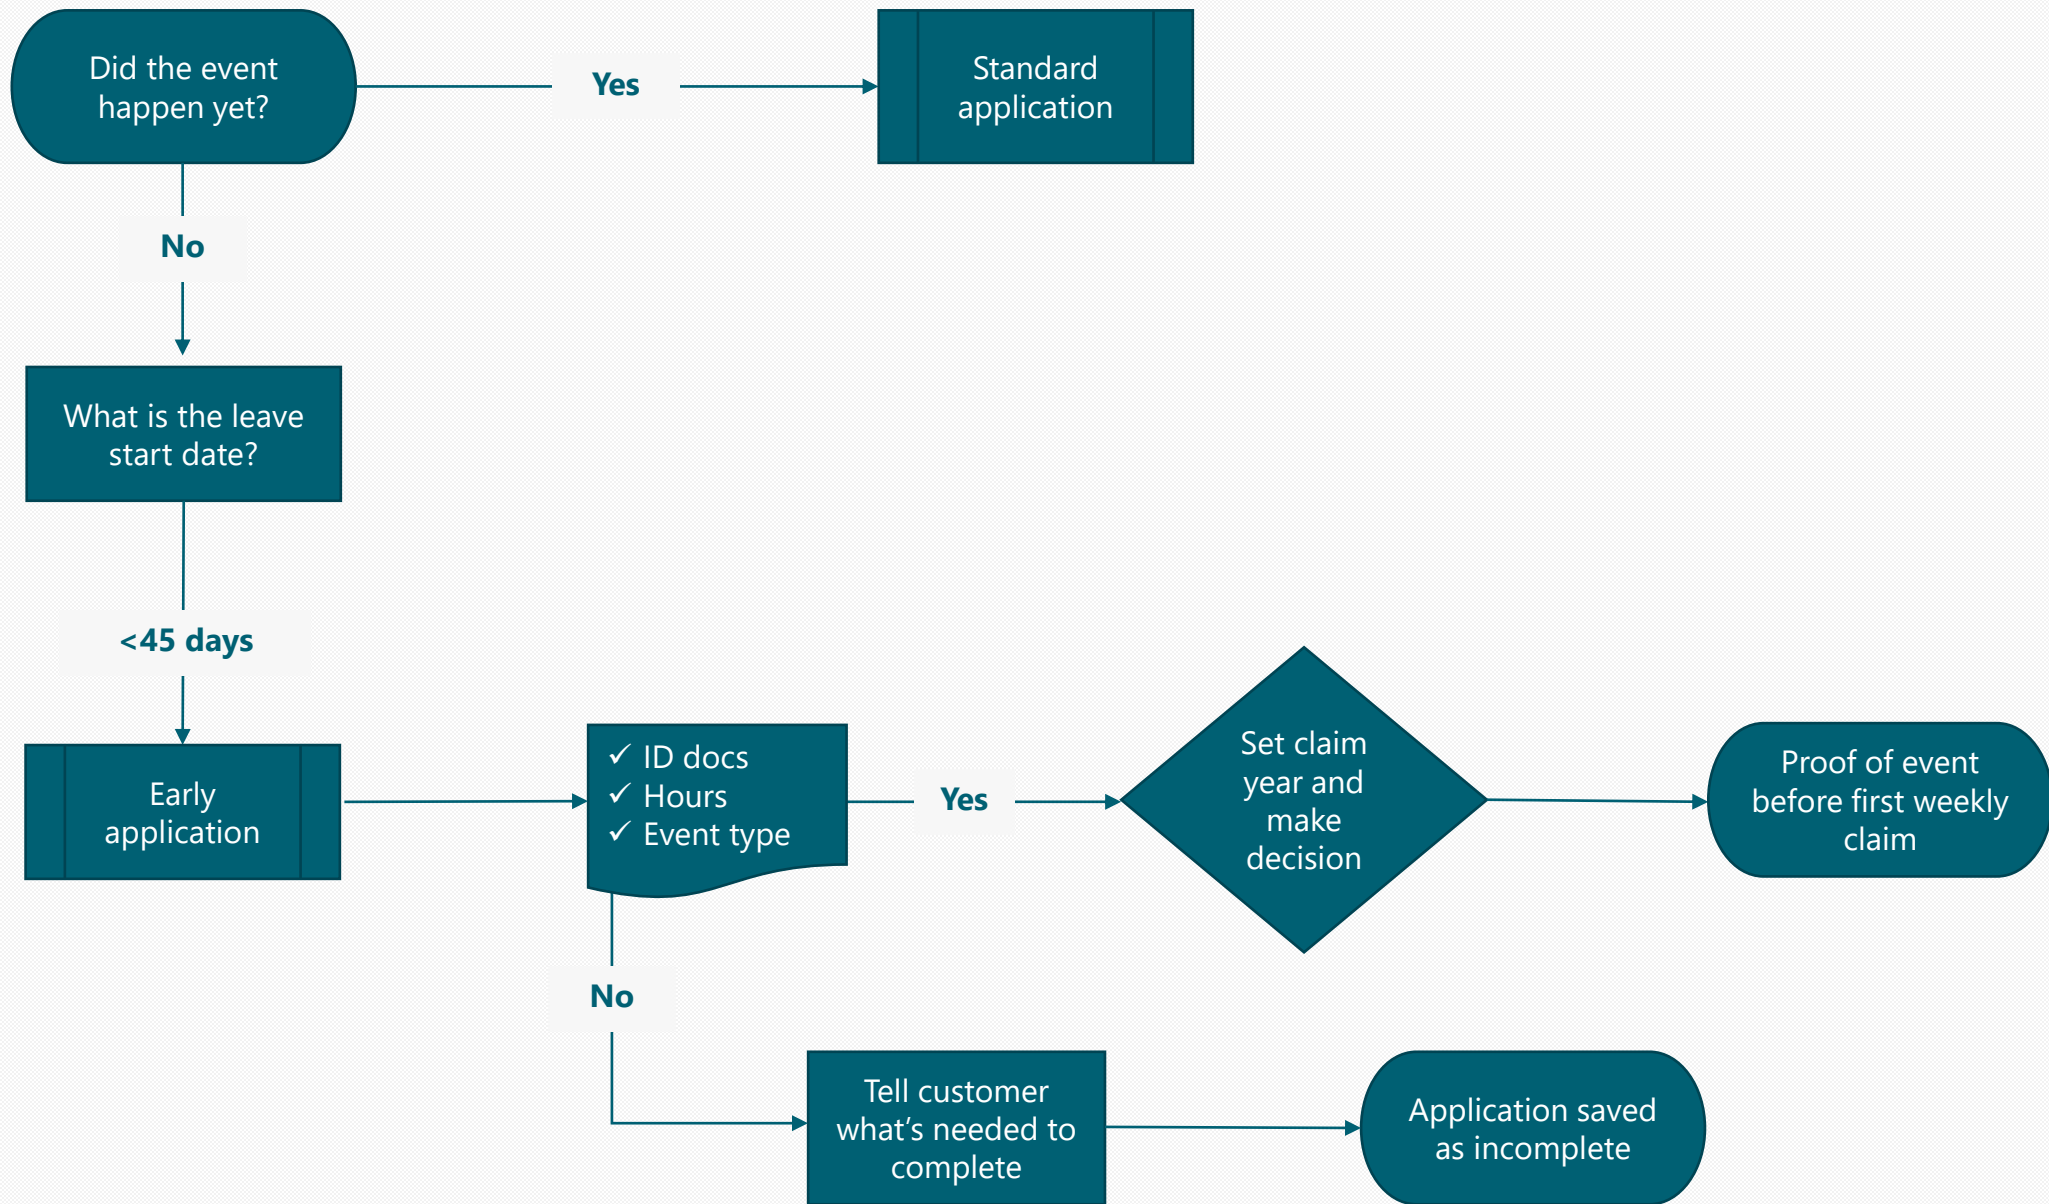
Did the event happen yet?

Yes

Standard application

No

What is the leave start date?

<45 days

Early application

✓ ID docs
✓ Hours
✓ Event type

Yes

Set claim year and make decision

Proof of event before first weekly claim

No

Tell customer what’s needed to complete

Application saved as incomplete